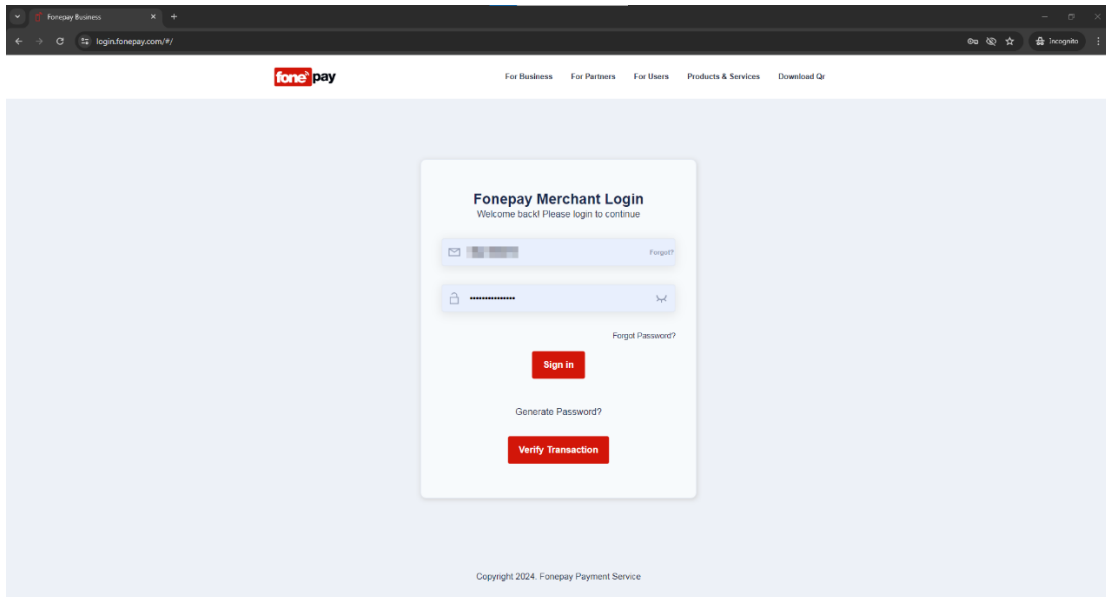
Fonepay Business

login.fonepay.com/#/

Incognito

fonepay

For Business For Partners For Users Products & Services Download Qr

Fonepay Merchant Login

Welcome back! Please login to continue

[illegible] Forgot?

•••••••••••••••

Forgot Password?

Sign in

Generate Password?

Verify Transaction

Copyright 2024. Fonepay Payment Service